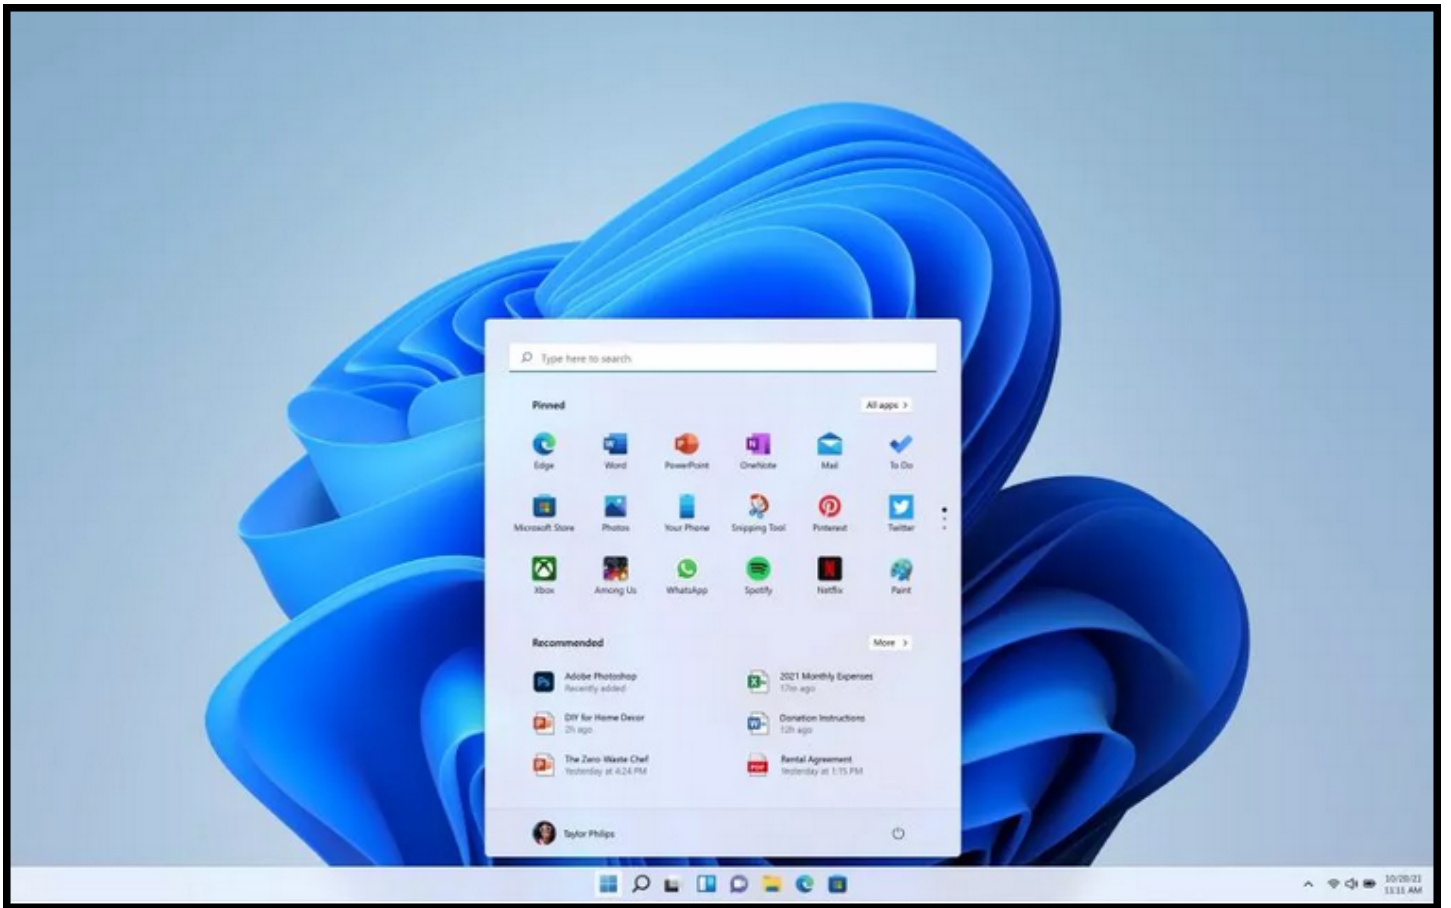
Type here to search

Pinned

All apps >

Edge
Word
PowerPoint
OneNote
Mail
To Do

Microsoft Store
Photos
Your Phone
Snipping Tool
Pinterest
Twitter

Xbox
Among Us
WhatsApp
Spotify
Netflix
Paint

Recommended

More >

Adobe Photoshop
Recently added

2021 Monthly Expenses
17m ago

DIY for Home Decor
2h ago

Donation Instructions
12h ago

The Zero Waste Chef
Yesterday at 4:24 PM

Rental Agreement
Yesterday at 1:15 PM

Taylor Philips

10/20/21
11:11 AM